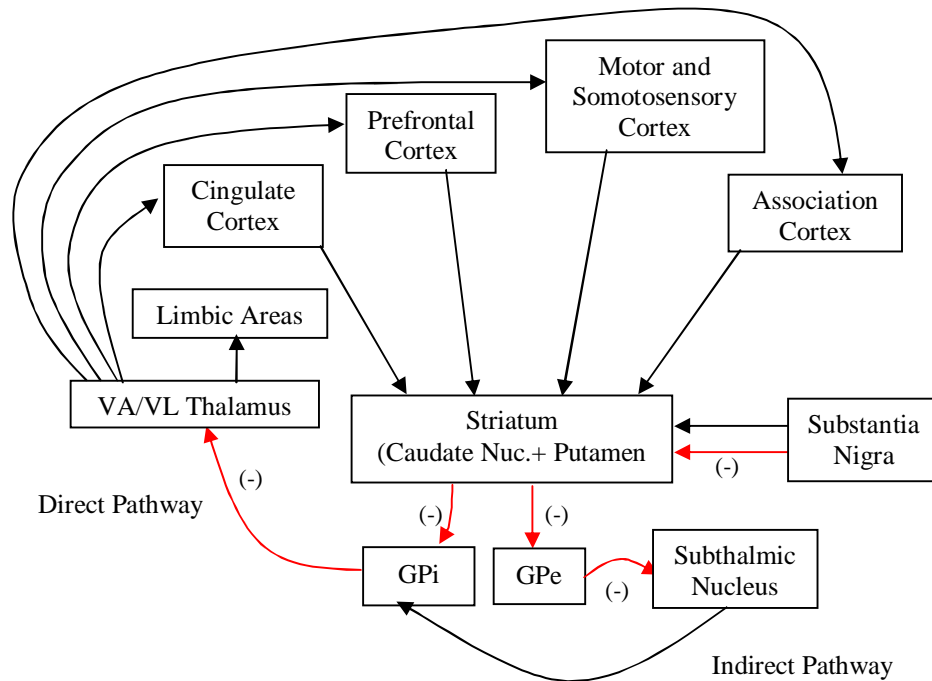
Motor and Somotosensory Cortex

Prefrontal Cortex

Cingulate Cortex

Association Cortex

Limbic Areas

VA/VL Thalamus

Striatum (Caudate Nuc.+ Putamen

Substantia Nigra

(-)

(-)

Direct Pathway

(-)

(-)

GPi

GPe

Subthalmic Nucleus

(-)

Indirect Pathway